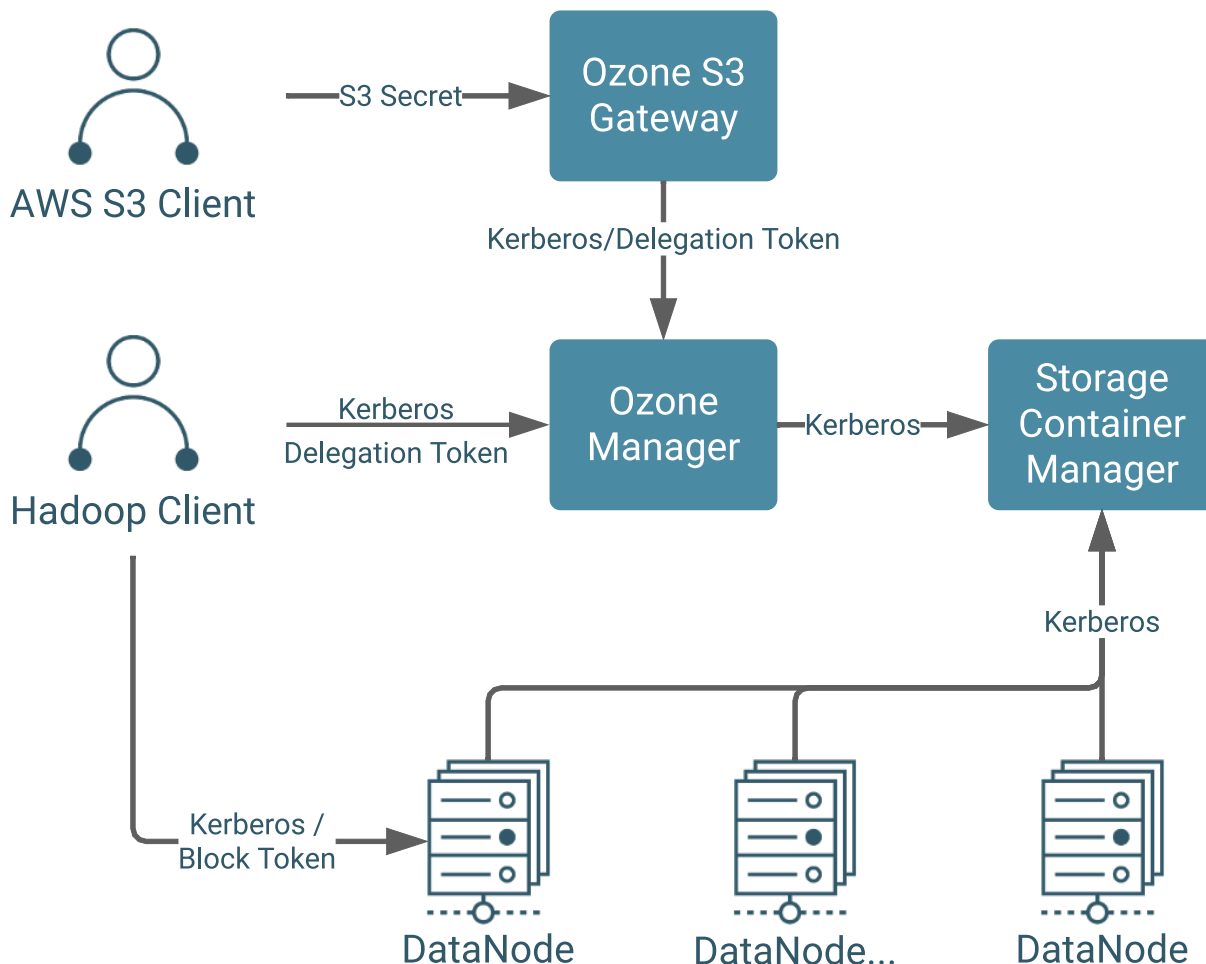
AWS S3 Client

S3 Secret

Ozone S3 Gateway

Kerberos/Delegation Token

Hadoop Client

Kerberos
Delegation Token

Ozone Manager

Kerberos

Storage Container Manager

Kerberos

Kerberos /
Block Token

DataNode

DataNode...

DataNode